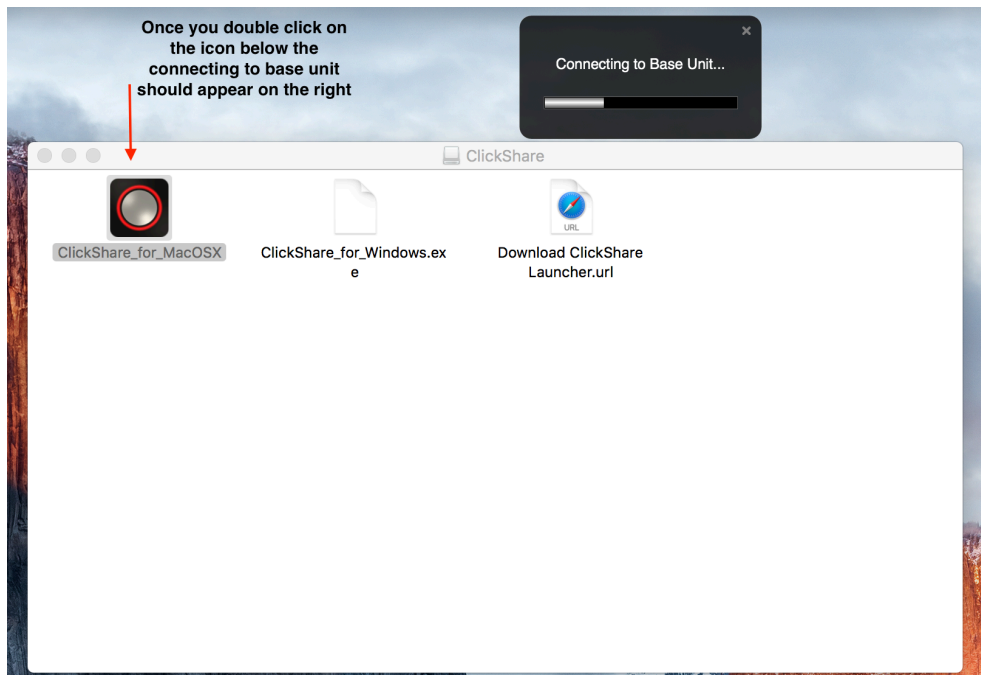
Once you double click on the icon below the connecting to base unit should appear on the right

×

Connecting to Base Unit...

ClickShare

ClickShare_for_MacOSX

ClickShare_for_Windows.exe

URL

Download ClickShare Launcher.url